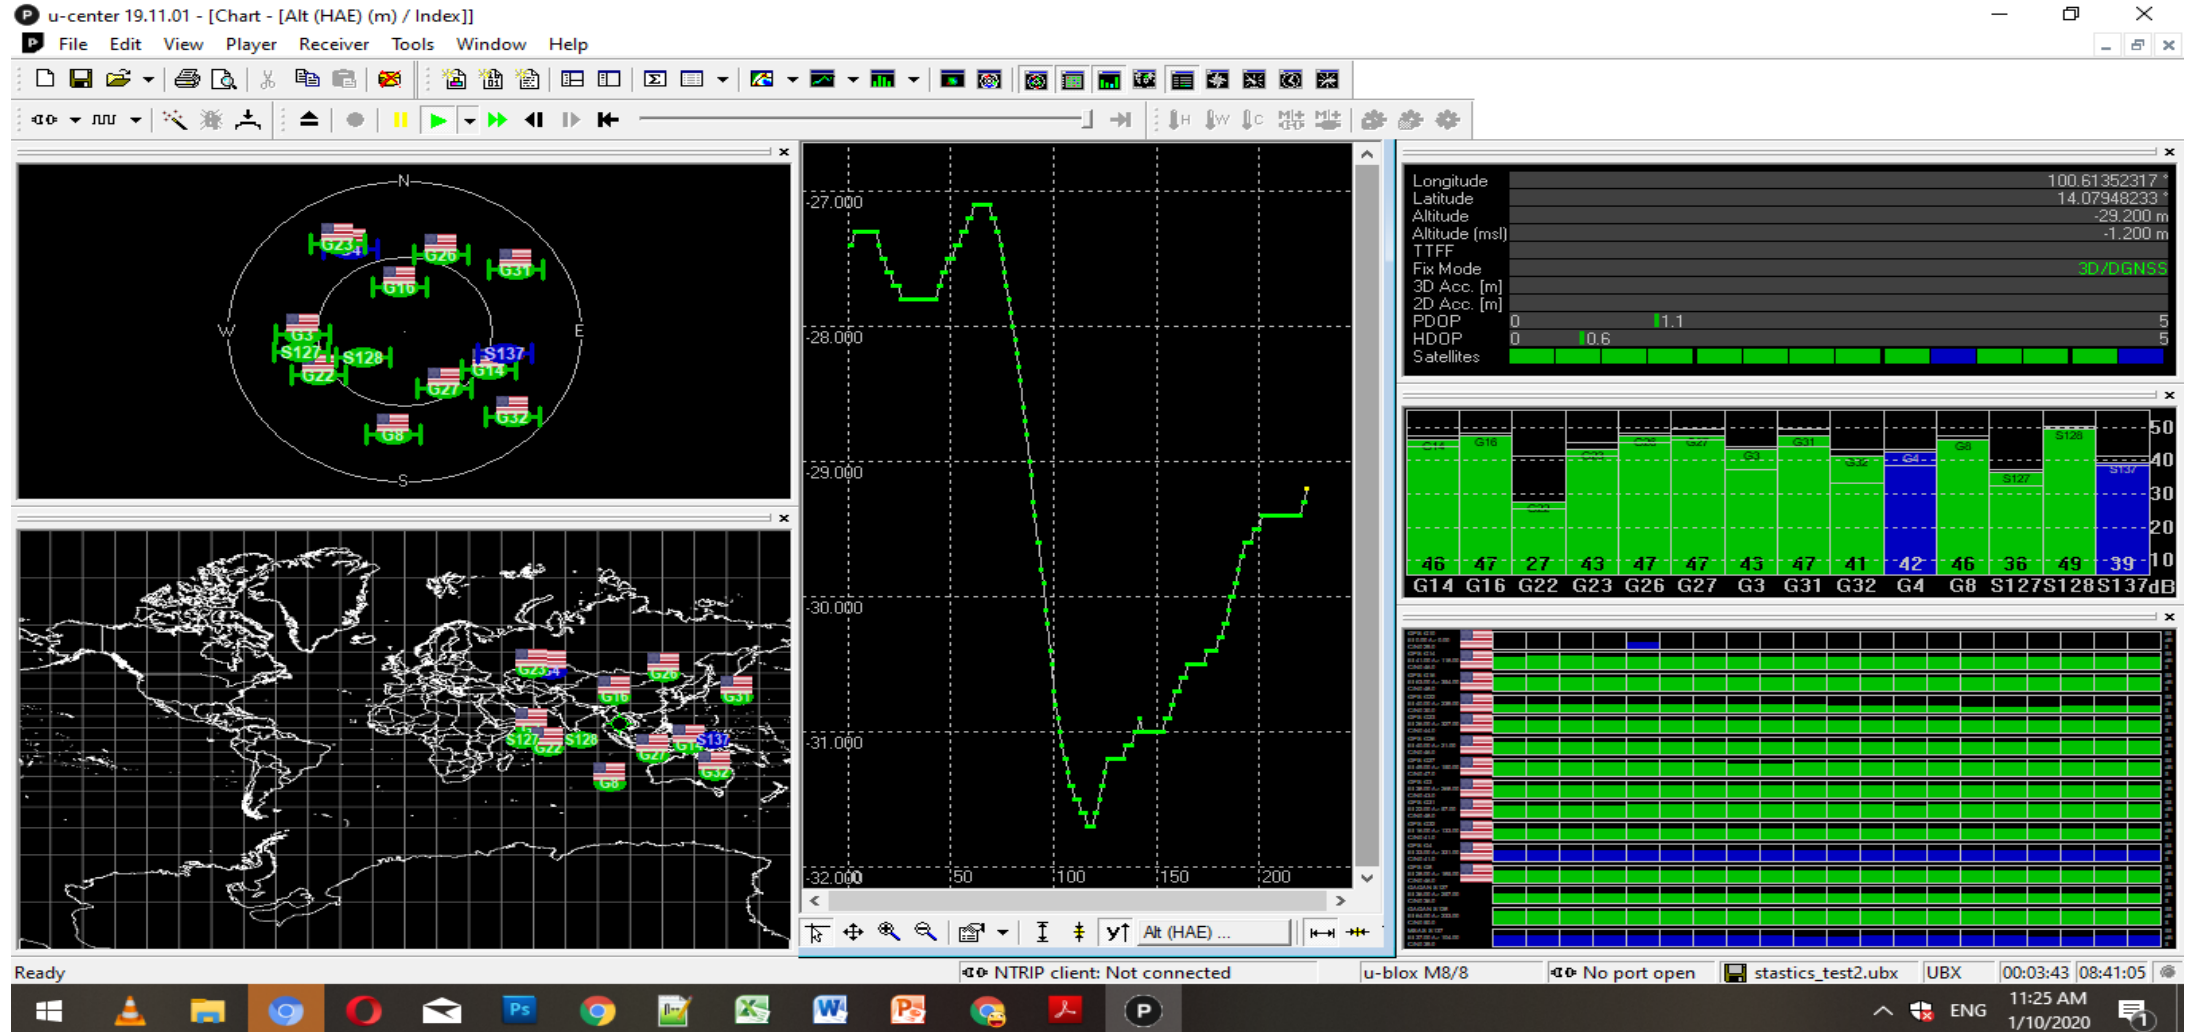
u-center 19.11.01 - [Chart - [Alt (HAE) (m) / Index]]

File Edit View Player Receiver Tools Window Help

N
W
E
S
G23 G26 G31 G16 G3 S127 S128 S137 G14 G22 G27 G32 G8

G23 G26 G16 G31 S127 G22 S128 G27 G14 S137 G32 G8

-27.000
-28.000
-29.000
-30.000
-31.000
-32.000
50
100
150
200

Alt (HAE) ...

Longitude 100.61352317 °
Latitude 14.07948233 °
Altitude -29.200 m
Altitude (msl) -1.200 m
TTFF
Fix Mode 3D/DGNSS
3D Acc. [m]
2D Acc. [m]
PDOP 0 1.1 5
HDOP 0 0.6 5
Satellites

50
40
30
20
10
46 47 27 43 47 47 43 47 41 42 46 36 49 39
G14 G16 G22 G23 G26 G27 G3 G31 G32 G4 G8 S127 S128 S137 dB

Ready
NTRIP client: Not connected
u-blox M8/8
No port open
stastics_test2.ubx
UBX
00:03:43
08:41:05

ENG
11:25 AM
1/10/2020